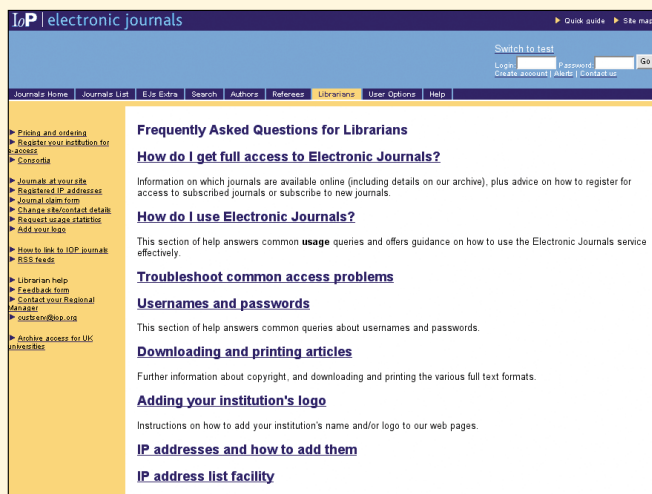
IoP | electronic journals

Quick guide Site map

Switch to test
Login: Password: Go
Create account | Alerts | Contact us

Journals Home | Journals List | EJs Extra | Search | Authors | Referees | Librarians | User Options | Help

Pricing and ordering
Register your institution for e-access
Consortia

Journals at your site
Registered IP addresses
Journal claim form
Change site/contact details
Request usage statistics
Add your logo

How to link to IOP journals
RSS feeds

Librarian help
Feedback form
Contact your Regional Manager
custserv@iop.org

Archive access for UK universities

Frequently Asked Questions for Librarians

How do I get full access to Electronic Journals?

Information on which journals are available online (including details on our archive), plus advice on how to register for access to subscribed journals or subscribe to new journals.

How do I use Electronic Journals?

This section of help answers common usage queries and offers guidance on how to use the Electronic Journals service effectively.

Troubleshoot common access problems

Usernames and passwords

This section of help answers common queries about usernames and passwords.

Downloading and printing articles

Further information about copyright, and downloading and printing the various full text formats.

Adding your institution's logo

Instructions on how to add your institution's name and/or logo to our web pages.

IP addresses and how to add them

IP address list facility